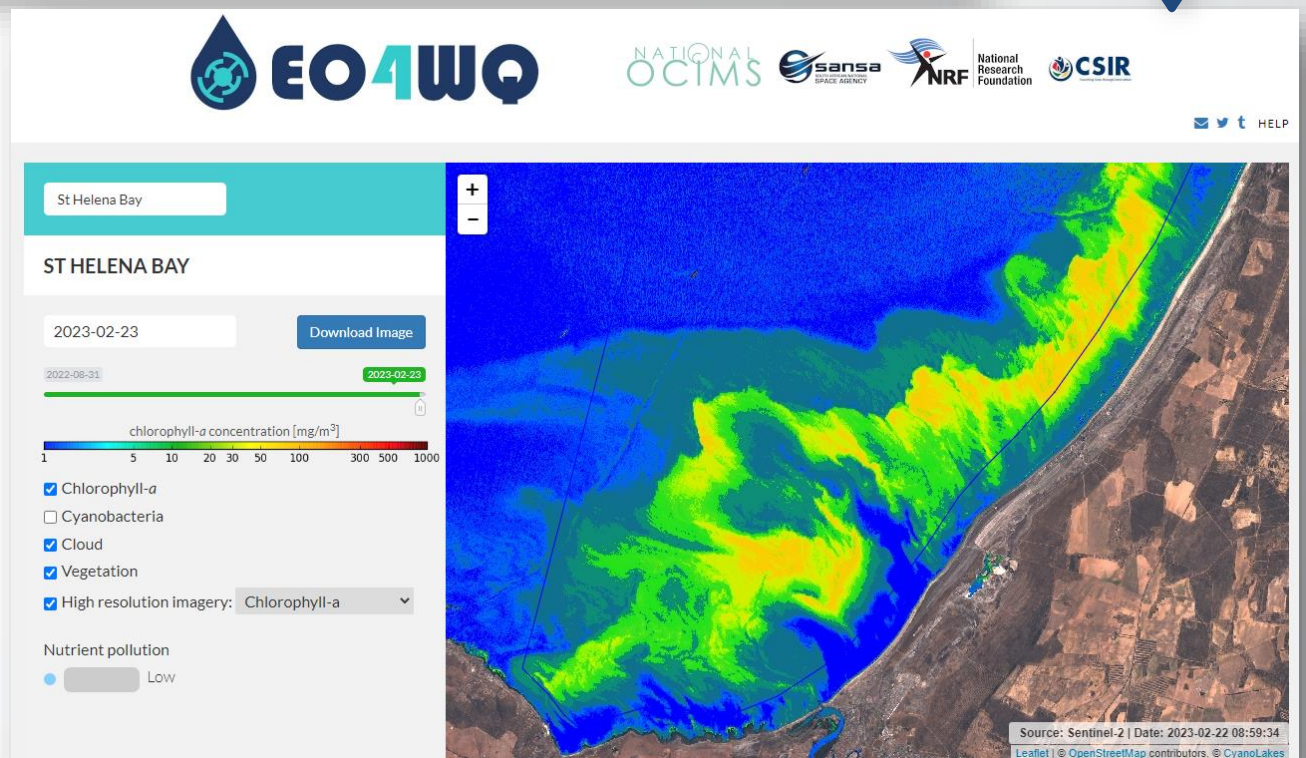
EO4WQ

NATIONAL OCIMS

sansa SOUTH AFRICAN NATIONAL SPACE AGENCY

NRF National Research Foundation

CSIR

HELP

St Helena Bay

ST HELENA BAY

2023-02-23

Download Image

2022-08-31

2023-02-23

chlorophyll-*a* concentration [mg/m$^3$]

1 5 10 20 30 50 100 300 500 1000

Chlorophyll-*a*

Cyanobacteria

Cloud

Vegetation

High resolution imagery: Chlorophyll-a

Nutrient pollution

Low

+

−

Source: Sentinel-2 | Date: 2023-02-22 08:59:34

Leaflet | © OpenStreetMap contributors, © CyanoLakes